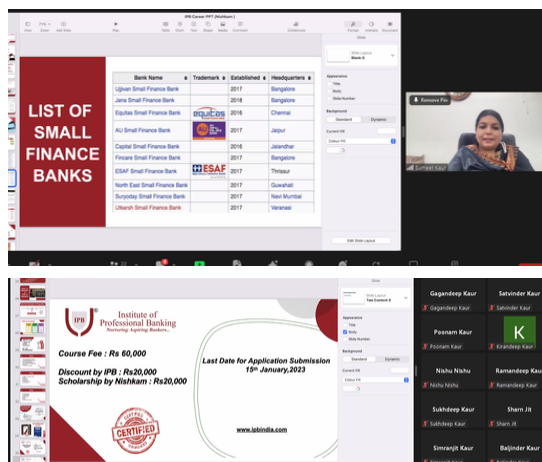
IPB Career PPT (Nishkam)

LIST OF SMALL FINANCE BANKS

| Bank Name | Trademark | Established | Headquarters |
|---|---|---|---|
| Ujjivan Small Finance Bank | | 2017 | Bangalore |
| Jana Small Finance Bank | | 2018 | Bangalore |
| Equitas Small Finance Bank | equitas | 2016 | Chennai |
| AU Small Finance Bank | | 2017 | Jaipur |
| Capital Small Finance Bank | | 2016 | Jalandhar |
| Fincare Small Finance Bank | | 2017 | Bangalore |
| ESAF Small Finance Bank | ESAF | 2017 | Thrissur |
| North East Small Finance Bank | | 2017 | Guwahati |
| Suryoday Small Finance Bank | | 2017 | Navi Mumbai |
| Utkarsh Small Finance Bank | | 2017 | Varanasi |

Remove Pin
Sumeet Kaur

Slide Layout
Appearance
Title
Body
Slide Number
Background
Standard
Dynamic
Colour Fill
Edit Slide Layout

IPB Institute of Professional Banking
Nurturing Aspiring Bankers...

Course Fee : Rs 60,000

Discount by IPB : Rs20,000
Scholarship by Nishkam : Rs20,000

CERTIFIED

Last Date for Application Submission
15th January,2023

www.ipbindia.com

Gagandeep Kaur
Satvinder Kaur
Poonam Kaur
K
Kirandeep Kaur
Nishu Nishu
Ramandeep Kaur
Sukhdeep Kaur
Sharn Jit
Simranjit Kaur
Baljinder Kaur